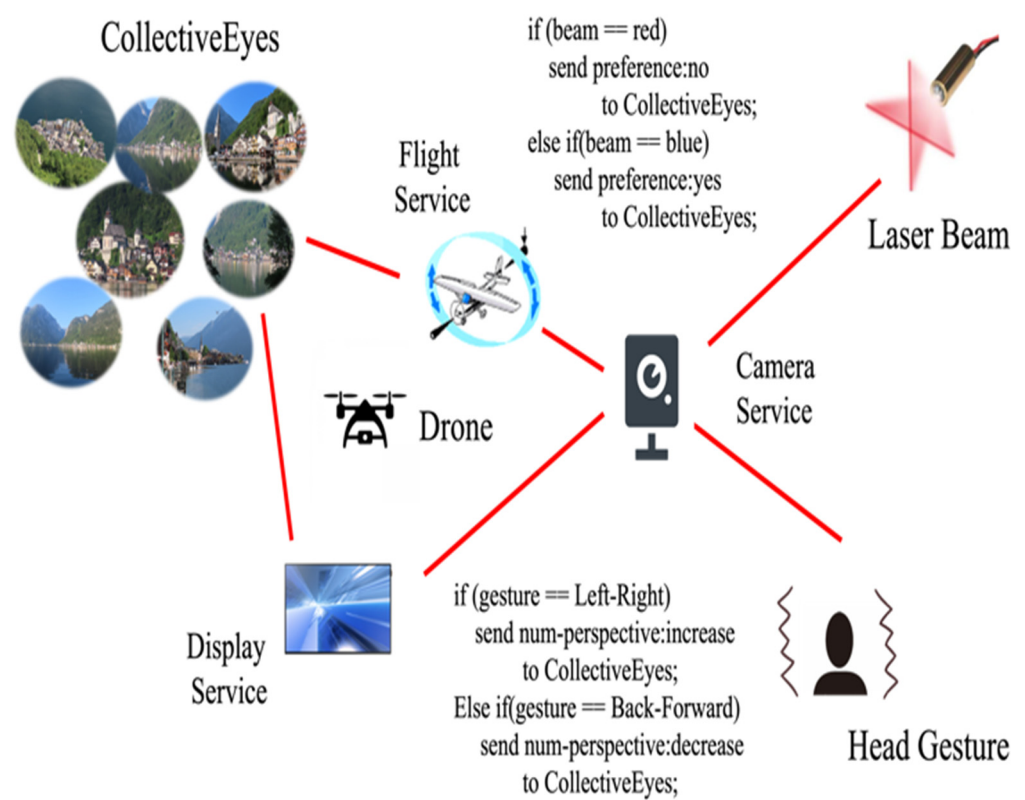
CollectiveEyes

if (beam == red)
send preference:no
to CollectiveEyes;
else if(beam == blue)
send preference:yes
to CollectiveEyes;

Flight Service

Laser Beam

Camera Service

Drone

Display Service

if (gesture == Left-Right)
send num-perspective:increase
to CollectiveEyes;
Else if(gesture == Back-Forward)
send num-perspective:decrease
to CollectiveEyes;

Head Gesture